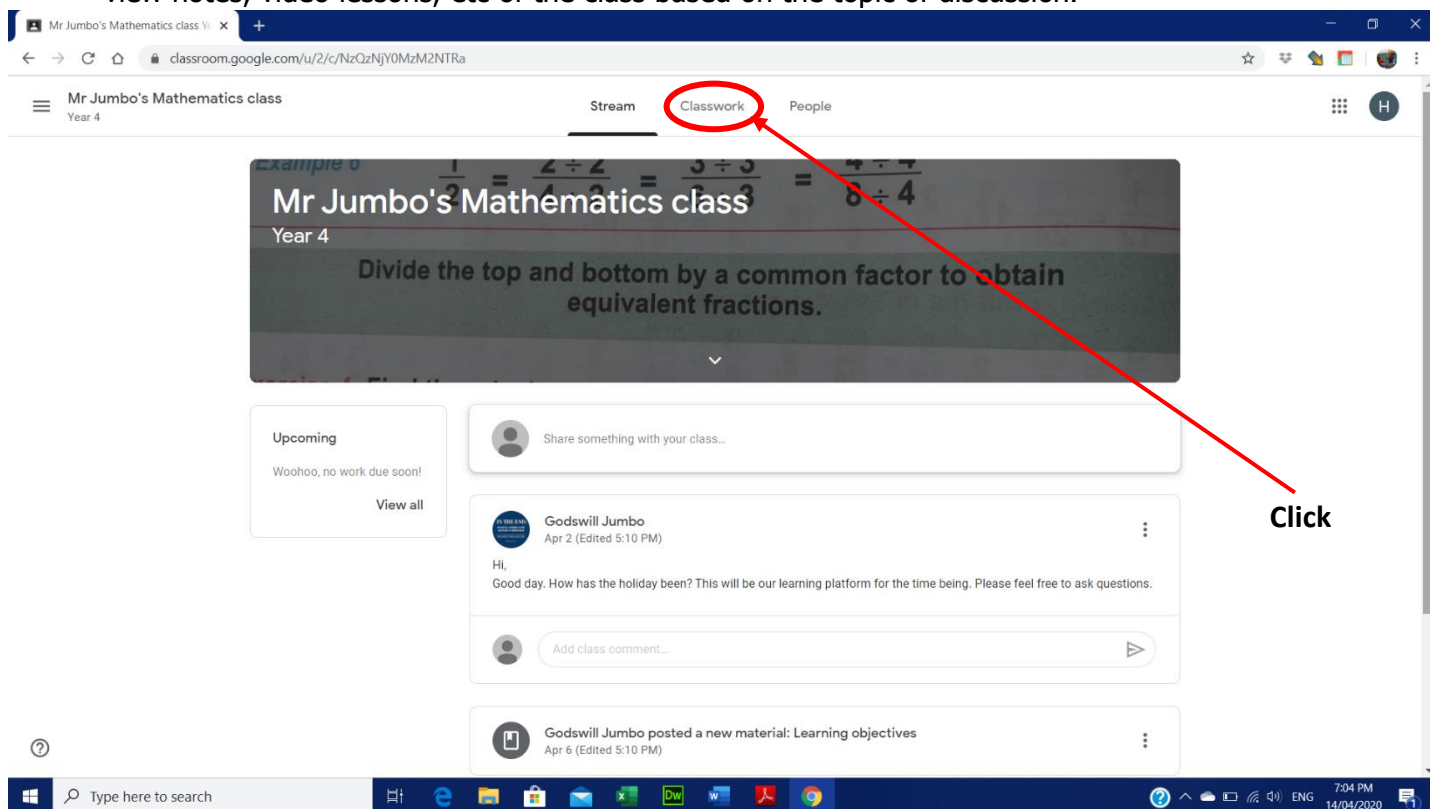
view notes, video lessons, etc of the class based on the topic of discussion.

Mr Jumbo's Mathematics class Ye ×

classroom.google.com/u/2/c/NzQzNjY0MzM2NTRa

Mr Jumbo's Mathematics class
Year 4

Stream Classwork People

H

Example 6 $\frac{1}{2} = \frac{2 \div 2}{4 \div 2} = \frac{3 \div 3}{6 \div 3} = \frac{4 \div 4}{8 \div 4}$

Mr Jumbo's Mathematics class
Year 4

Divide the top and bottom by a common factor to obtain equivalent fractions.

Upcoming

Woohoo, no work due soon!

View all

Share something with your class...

Godswill Jumbo
Apr 2 (Edited 5:10 PM)

Hi,
Good day. How has the holiday been? This will be our learning platform for the time being. Please feel free to ask questions.

Add class comment...

Godswill Jumbo posted a new material: Learning objectives
Apr 6 (Edited 5:10 PM)

Click

Type here to search

ENG 7:04 PM 14/04/2020